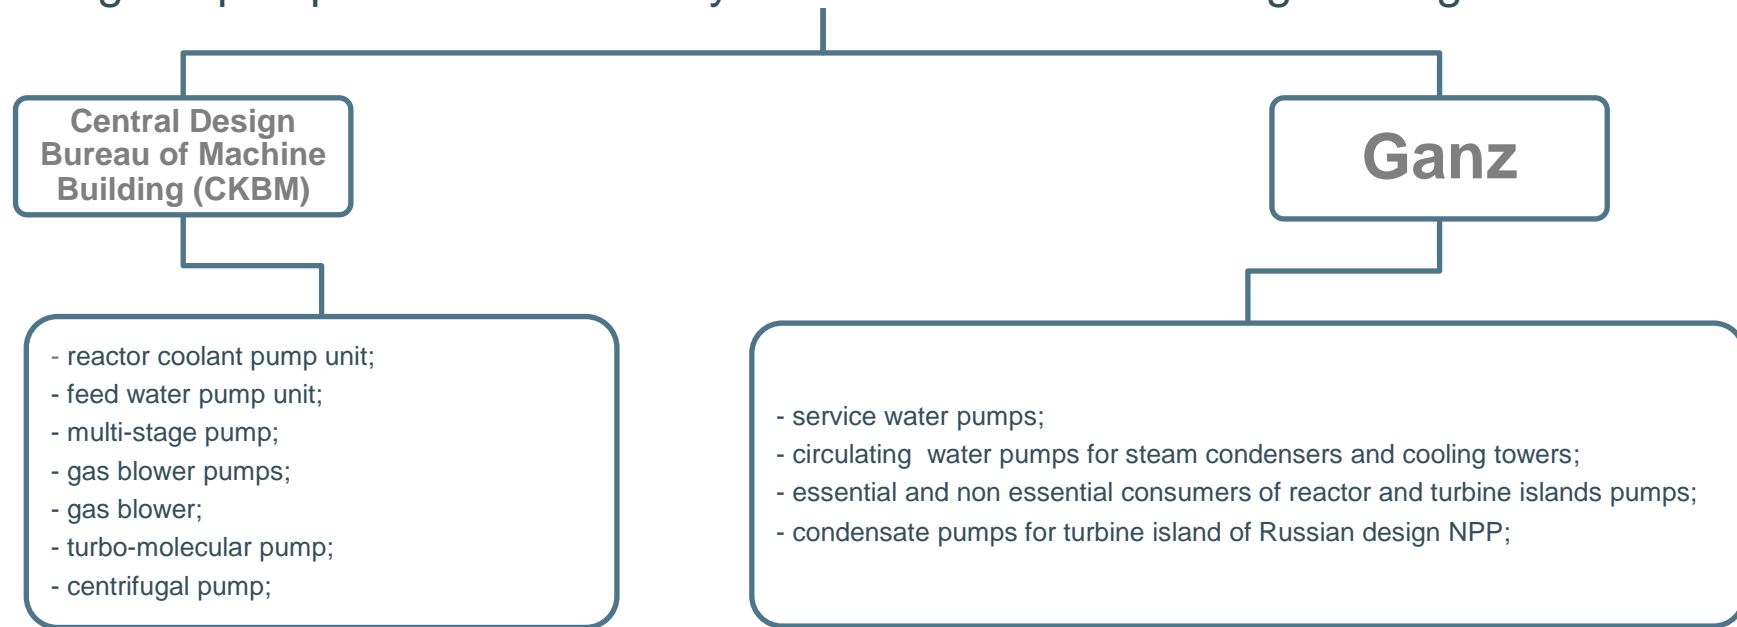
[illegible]

Central Design Bureau of Machine Building (CKBM)

Ganz

- reactor coolant pump unit;
- feed water pump unit;
- multi-stage pump;
- gas blower pumps;
- gas blower;
- turbo-molecular pump;
- centrifugal pump;

- service water pumps;
- circulating water pumps for steam condensers and cooling towers;
- essential and non essential consumers of reactor and turbine islands pumps;
- condensate pumps for turbine island of Russian design NPP;